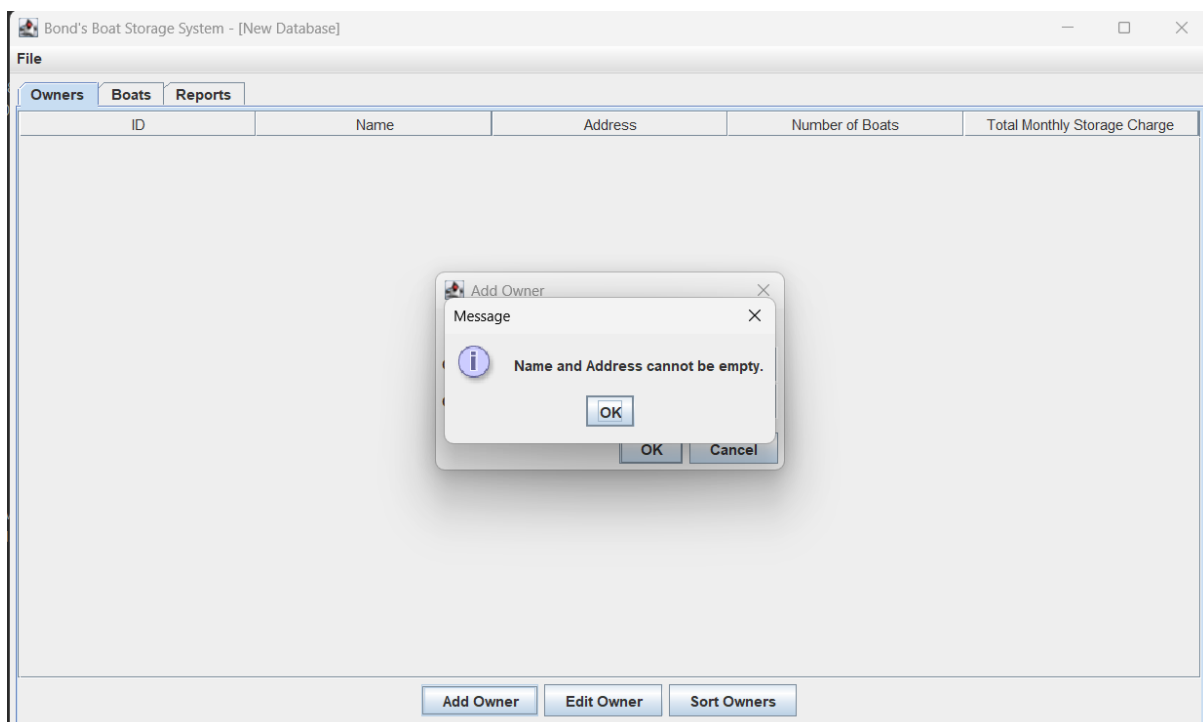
Bond's Boat Storage System - [New Database]

File

Owners | Boats | Reports

| ID | Name | Address | Number of Boats | Total Monthly Storage Charge |
|---|---|---|---|---|

Add Owner

Message

Name and Address cannot be empty.

OK

OK Cancel

Add Owner Edit Owner Sort Owners